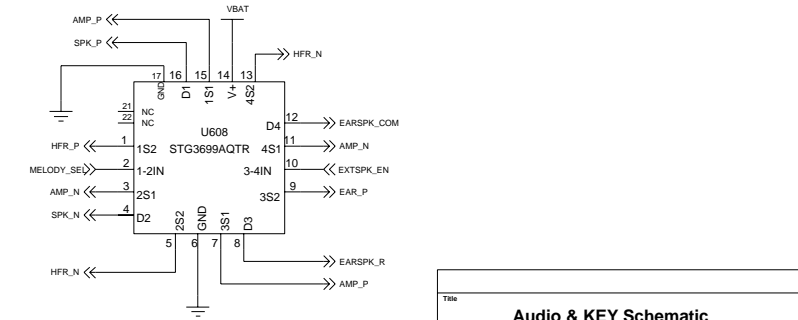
AMP_P
VBAT
SPK_P
HFR_N
17 GND
16 D1
15 1S1
14 V+
13 4S2
21 NC
22 NC
12 D4
EARSPK_COM
U608
STG3699AQTR
HFR_P
1 1S2
11 4S1
AMP_N
MELODY_SEL
2 1-2IN
10 3-4IN
EXTSPK_EN
AMP_N
3 2S1
9 3S2
EAR_P
SPK_N
4 D2
2S2
GND
3S1
D3
5
6
7
8
EARSPK_R
HFR_N
AMP_P
Title
Audio & KEY Schematic